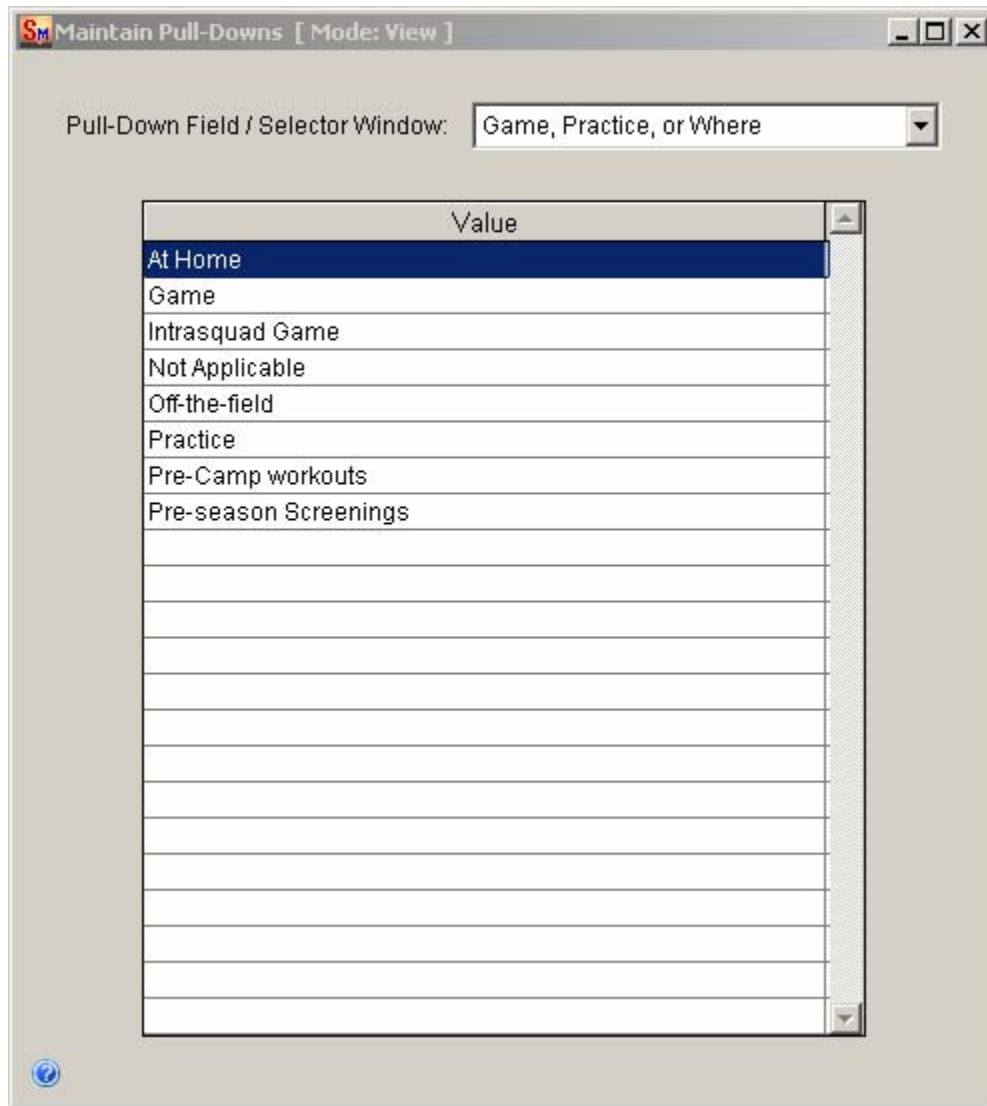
SM Maintain Pull-Downs [ Mode: View ]

Pull-Down Field / Selector Window: Game, Practice, or Where

| Value |
|---|
| At Home |
| Game |
| Intrasquad Game |
| Not Applicable |
| Off-the-field |
| Practice |
| Pre-Camp workouts |
| Pre-season Screenings |